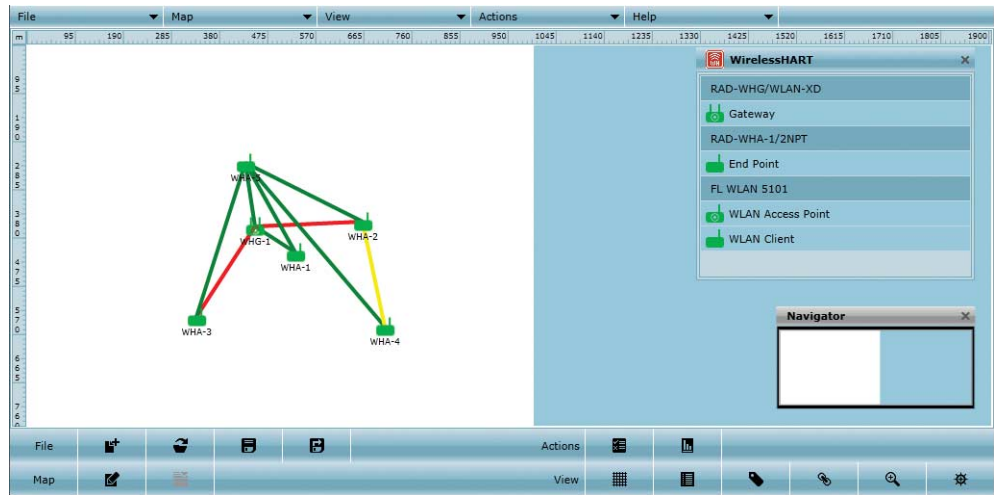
File Map View Actions Help

m 95 190 285 380 475 570 665 760 855 950 1045 1140 1235 1330 1425 1520 1615 1710 1805 1900

95 190 285 380 475 570 665 760

WHA-5
WHG-1
WHA-2
WHA-1
WHA-3
WHA-4

WirelessHART

RAD-WHG/WLAN-XD

Gateway

RAD-WHA-1/2NPT

End Point

FL WLAN 5101

WLAN Access Point

WLAN Client

Navigator

File

Actions

Map

View